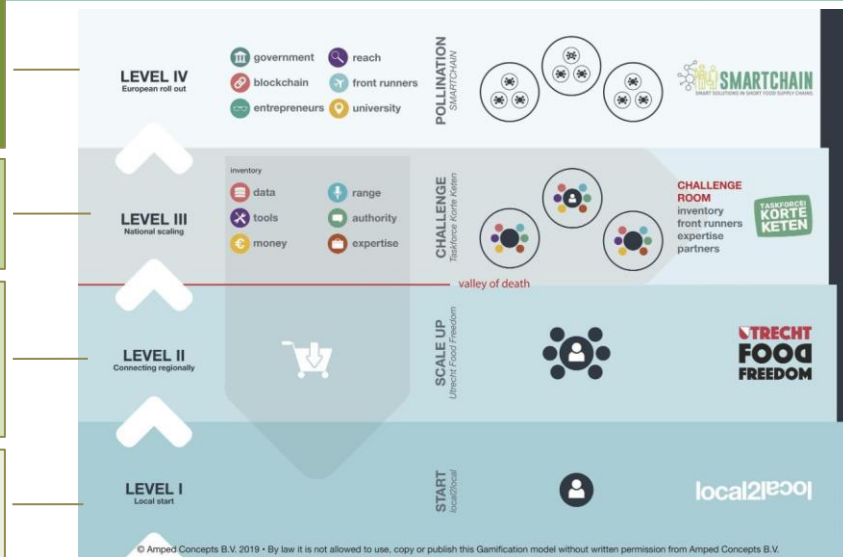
LEVEL IV
European roll out

government
reach
blockchain
front runners
entrepreneurs
university

POLLINATION
SMARTCHAIN

SMARTCHAIN
SMART SOLUTIONS IN SHORT FOOD SUPPLY CHAINS

LEVEL III
National scaling

inventory
data
range
tools
authority
money
expertise

CHALLENGE
Taskforce Korte Keten

CHALLENGE ROOM
inventory
front runners
expertise
partners

TASKFORCE KORTE KETEN

valley of death

LEVEL II
Connecting regionally

SCALE UP
Utrecht Food Freedom

UTRECHT FOOD FREEDOM

LEVEL I
Local start

START
local2local

local2local

© Amped Concepts B.V. 2019 • By law it is not allowed to use, copy or publish this Gamification model without written permission from Amped Concepts B.V.